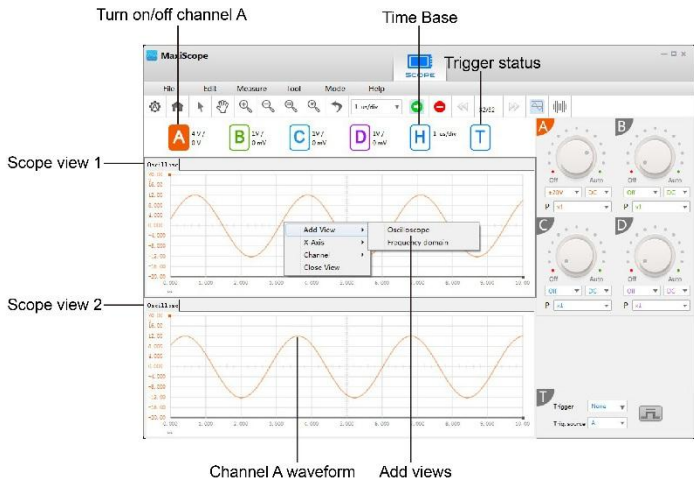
Turn on/off channel A

Time Base

Trigger status

MaxiScope

SCOPE

File Edit Measure Tool Mode Help

1 ms/div

32/32

A 4 V / 0 V

B 1V / 0 mV

C 1V / 0 mV

D 1V / 0 mV

H 1 ms/div

T

Scope view 1

Osc11.osc

Add View

X Axis

Channel

Close View

Oscilloscope

Frequency domain

Scope view 2

Osc11.osc

A

B

C

D

Off Auto

Off Auto

Off Auto

Off Auto

±20V DC

Off DC

Off DC

Off DC

P x1

P x1

P x1

P x1

T

Trigger None

Trig.source A

Channel A waveform

Add views